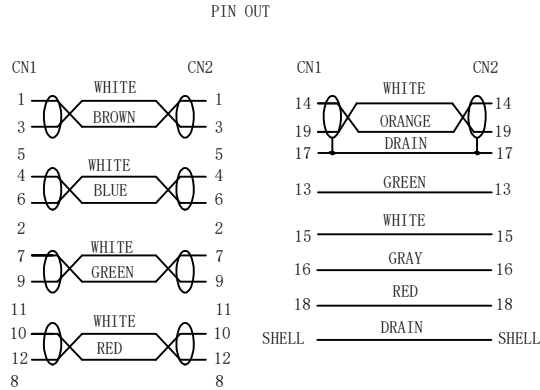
PIN OUT

CN1 CN2

1 WHITE 1
3 BROWN 3
5 5
4 WHITE 4
6 BLUE 6
2 2
7 WHITE 7
9 GREEN 9
11 11
10 WHITE 10
12 RED 12
8 8

CN1 CN2

14 WHITE 14
19 ORANGE 19
17 DRAIN 17
13 GREEN 13
15 WHITE 15
16 GRAY 16
18 RED 18
SHELL DRAIN SHELL